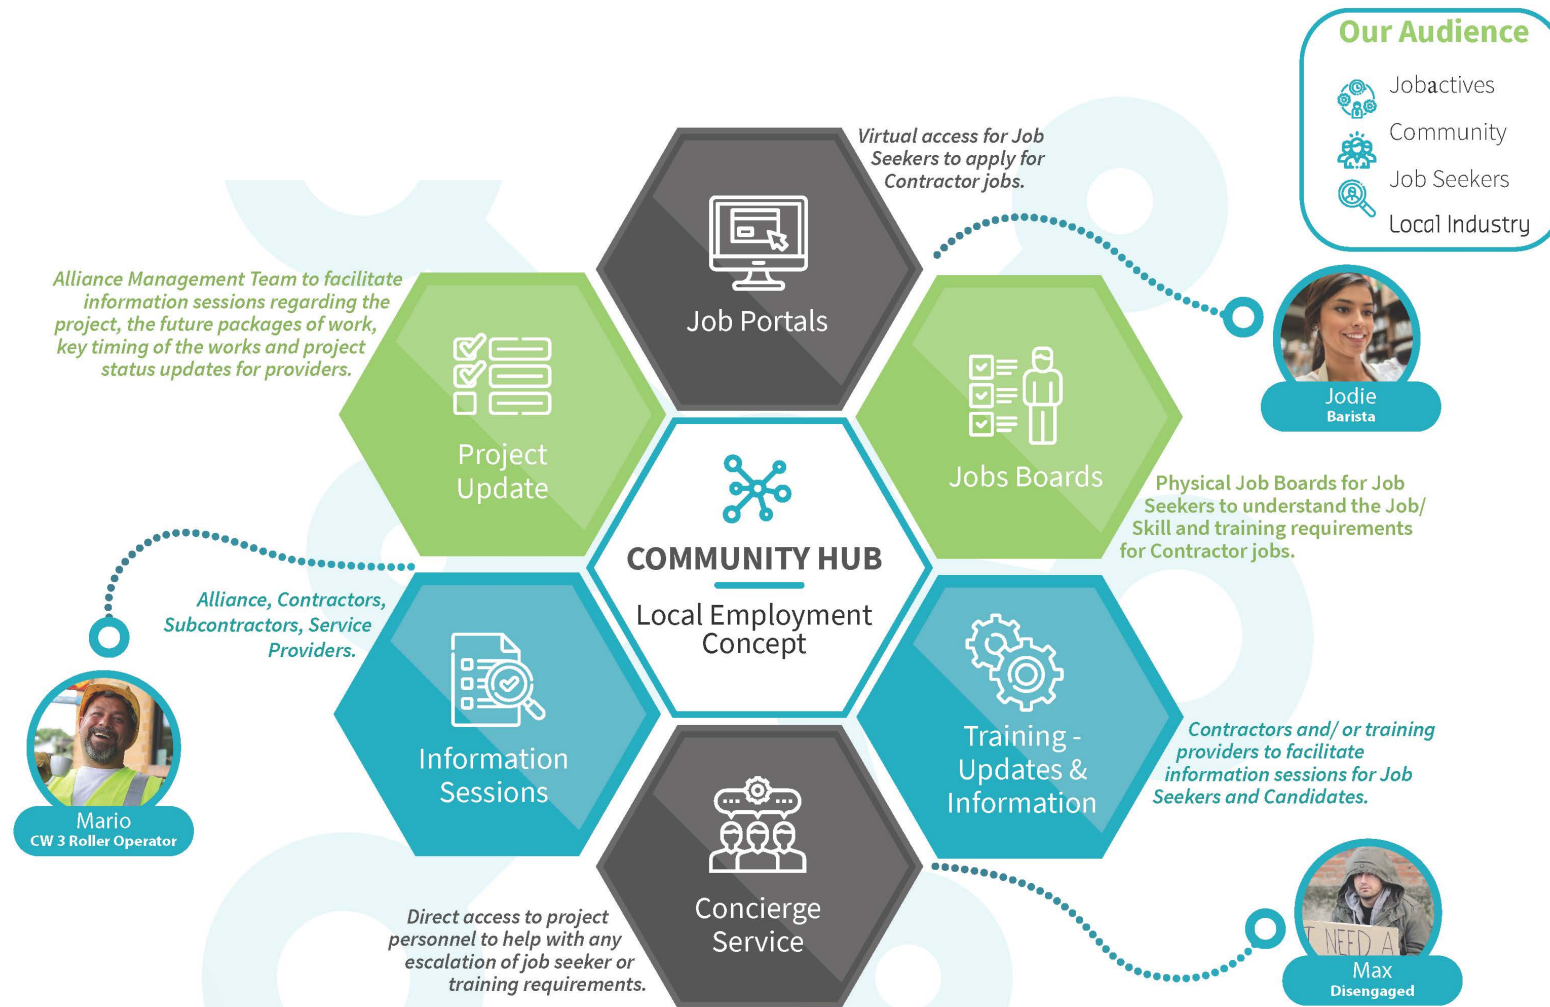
Our Audience

Jobactives

Community

Job Seekers

Local Industry

Virtual access for Job Seekers to apply for Contractor jobs.

Job Portals

Alliance Management Team to facilitate information sessions regarding the project, the future packages of work, key timing of the works and project status updates for providers.

Project Update

Jodie
Barista

Jobs Boards

Physical Job Boards for Job Seekers to understand the Job/ Skill and training requirements for Contractor jobs.

COMMUNITY HUB

Local Employment Concept

Alliance, Contractors, Subcontractors, Service Providers.

Information Sessions

Training - Updates & Information

Contractors and/ or training providers to facilitate information sessions for Job Seekers and Candidates.

Mario
CW 3 Roller Operator

Concierge Service

Direct access to project personnel to help with any escalation of job seeker or training requirements.

I NEED A

Max
Disengaged